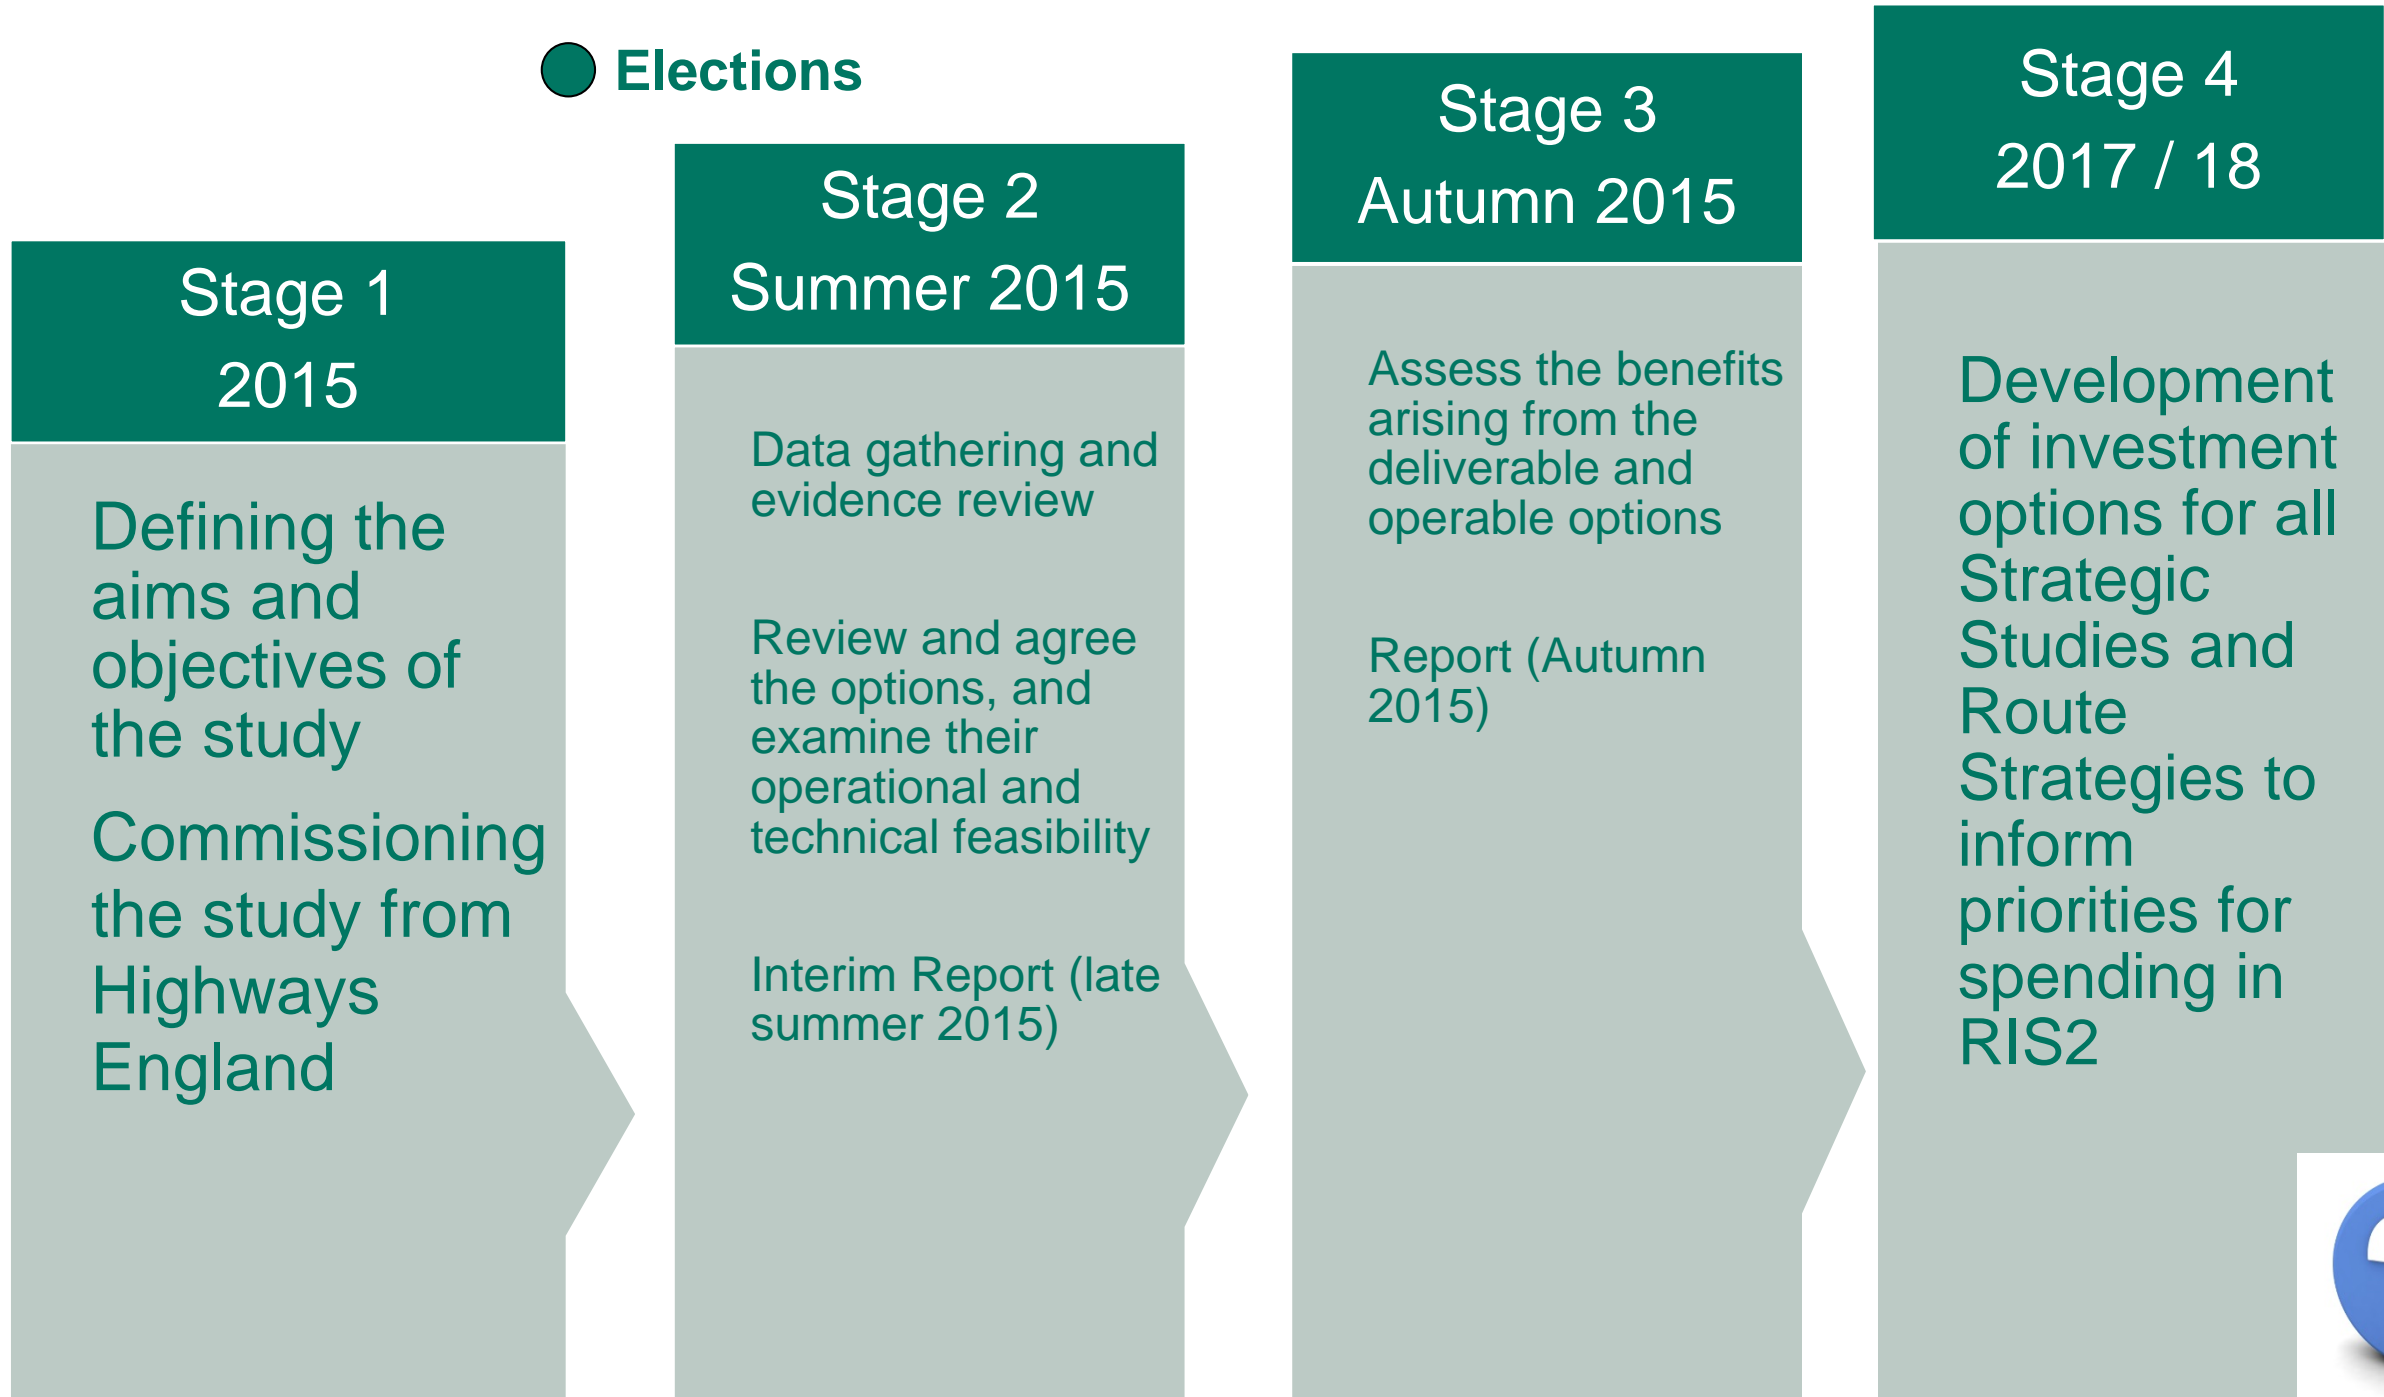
Elections

Stage 1
2015

Defining the aims and objectives of the study

Commissioning the study from Highways England

Stage 2
Summer 2015

Data gathering and evidence review

Review and agree the options, and examine their operational and technical feasibility

Interim Report (late summer 2015)

Stage 3
Autumn 2015

Assess the benefits arising from the deliverable and operable options

Report (Autumn 2015)

Stage 4
2017 / 18

Development of investment options for all Strategic Studies and Route Strategies to inform priorities for spending in RIS2